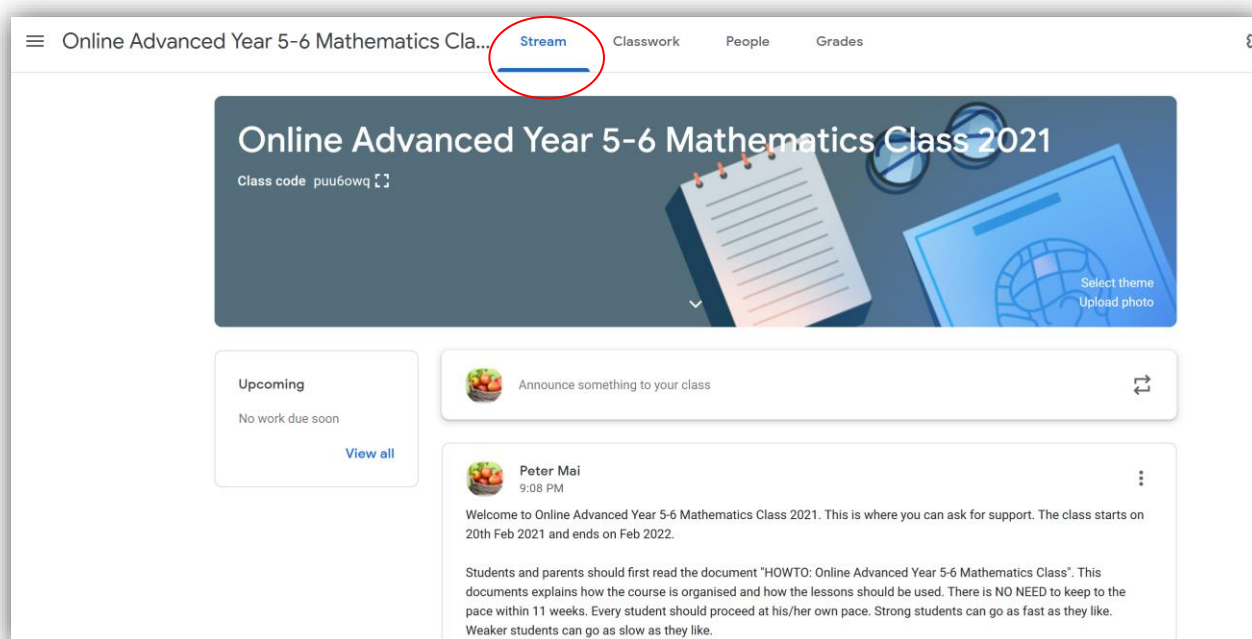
Online Advanced Year 5-6 Mathematics Cla...

Stream

Classwork

People

Grades

Online Advanced Year 5-6 Mathematics Class 2021

Class code puu6owq

Select theme

Upload photo

Upcoming

No work due soon

View all

Announce something to your class

Peter Mai

9:08 PM

Welcome to Online Advanced Year 5-6 Mathematics Class 2021. This is where you can ask for support. The class starts on 20th Feb 2021 and ends on Feb 2022.

Students and parents should first read the document "HOWTO: Online Advanced Year 5-6 Mathematics Class". This documents explains how the course is organised and how the lessons should be used. There is NO NEED to keep to the pace within 11 weeks. Every student should proceed at his/her own pace. Strong students can go as fast as they like. Weaker students can go as slow as they like.